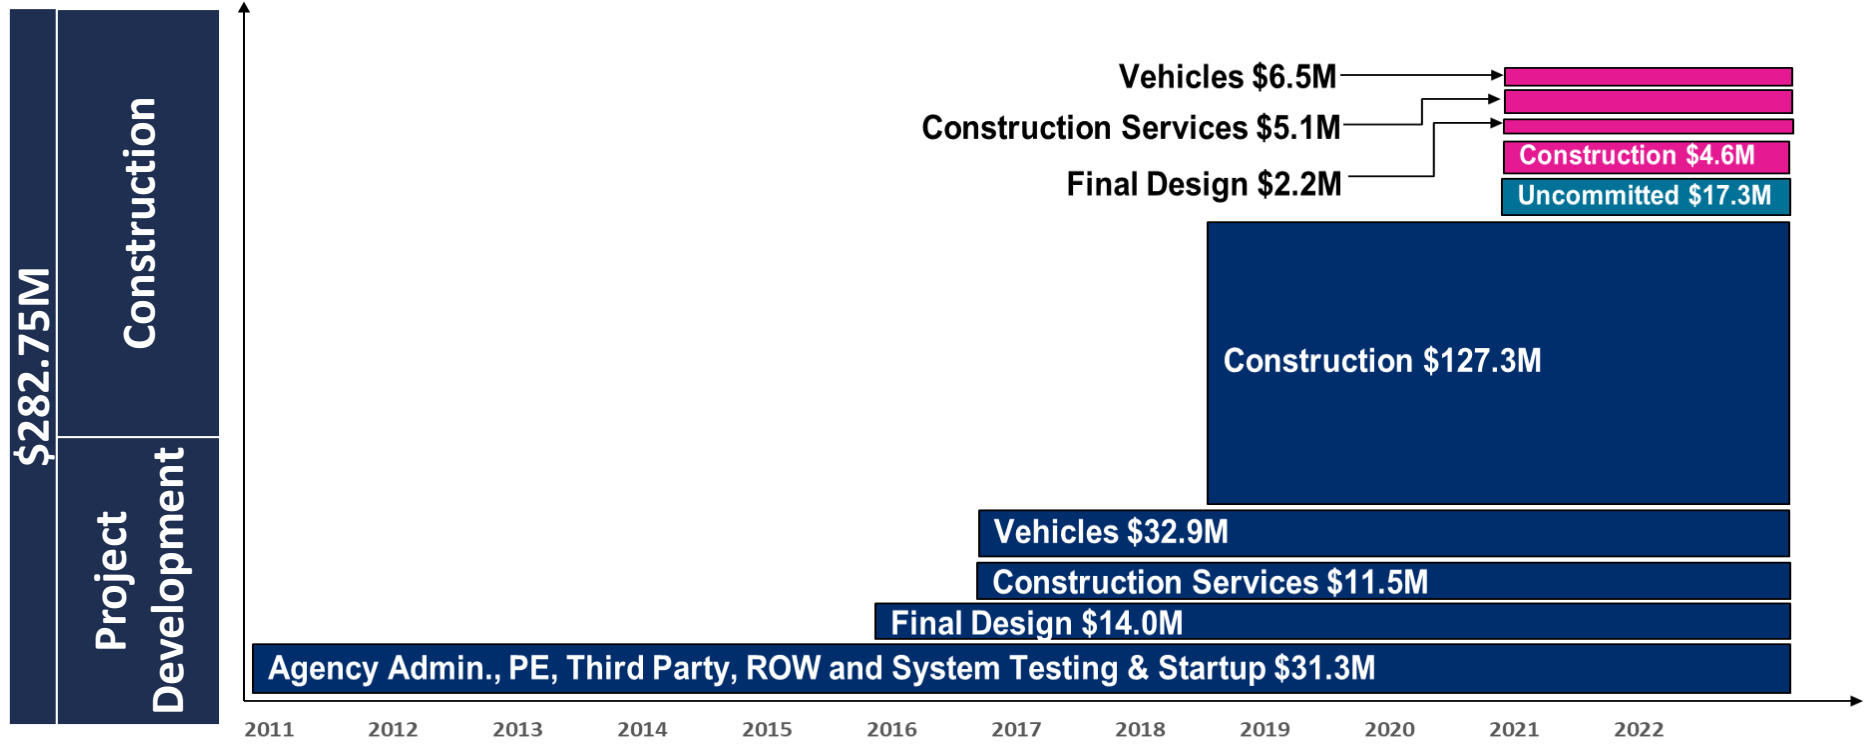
$282.75M

Construction

Project Development

Vehicles $6.5M

Construction Services $5.1M

Final Design $2.2M

Construction $4.6M

Uncommitted $17.3M

Construction $127.3M

Vehicles $32.9M

Construction Services $11.5M

Final Design $14.0M

Agency Admin., PE, Third Party, ROW and System Testing & Startup $31.3M

2011 2012 2013 2014 2015 2016 2017 2018 2019 2020 2021 2022